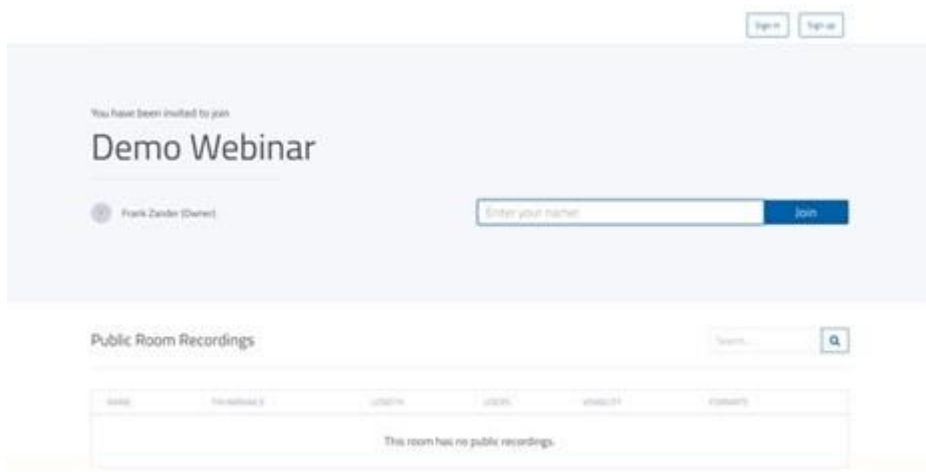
Sign in Sign up

You have been invited to join

Demo Webinar

Frank Zander (Owner)

Enter your name!

Join

Public Room Recordings

Search...

| NAME | THUMBNAILS | LENGTH | USERS | VISIBILITY | FORMATS |
|---|---|---|---|---|---|
| This room has no public recordings. | | | | | |